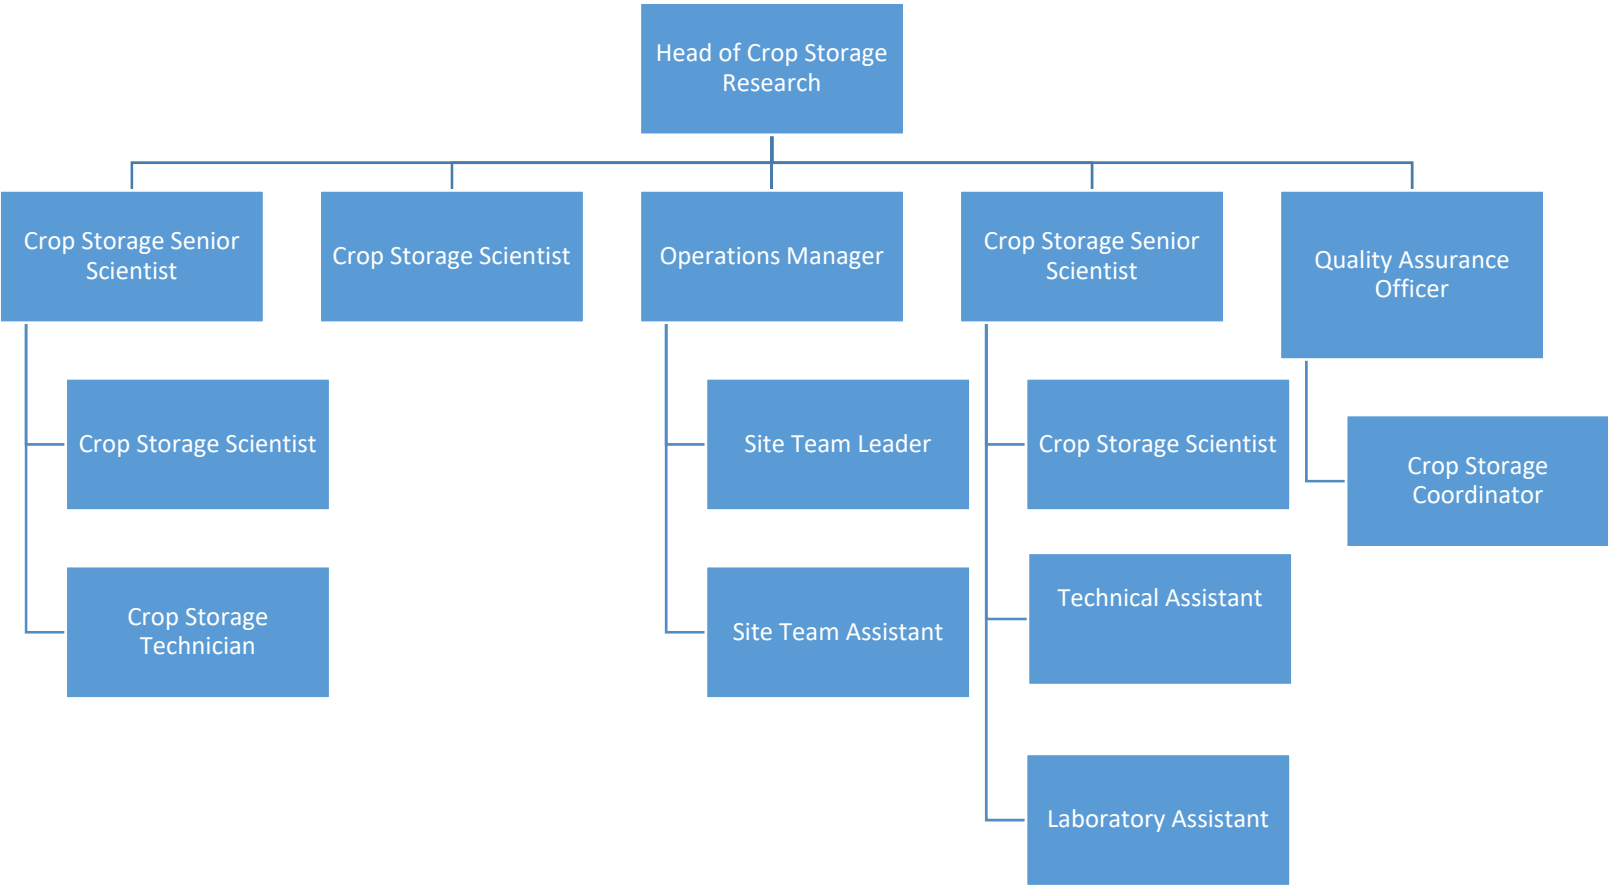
Head of Crop Storage Research

Crop Storage Senior Scientist

Crop Storage Scientist

Operations Manager

Crop Storage Senior Scientist

Quality Assurance Officer

Crop Storage Scientist

Crop Storage Technician

Site Team Leader

Site Team Assistant

Crop Storage Scientist

Technical Assistant

Laboratory Assistant

Crop Storage Coordinator